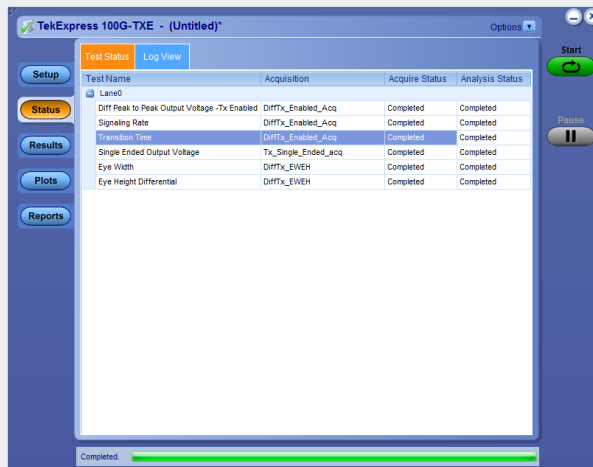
TekExpress 100G-TXE - (Untitled)*

Options

Setup

Status

Results

Plots

Reports

Test Status

Log View

| Test Name | Acquisition | Acquire Status | Analysis Status |
|---|---|---|---|
| Lane0 | | | |
| Diff Peak to Peak Output Voltage -Tx Enabled | DiffTx_Enabled_Acq | Completed | Completed |
| Signaling Rate | DiffTx_Enabled_Acq | Completed | Completed |
| Transition Time | DiffTx_Enabled_Acq | Completed | Completed |
| Single Ended Output Voltage | Tx_Single_Ended_acq | Completed | Completed |
| Eye Width | DiffTx_EWEH | Completed | Completed |
| Eye Height Differential | DiffTx_EWEH | Completed | Completed |

Start

Pause

Completed.